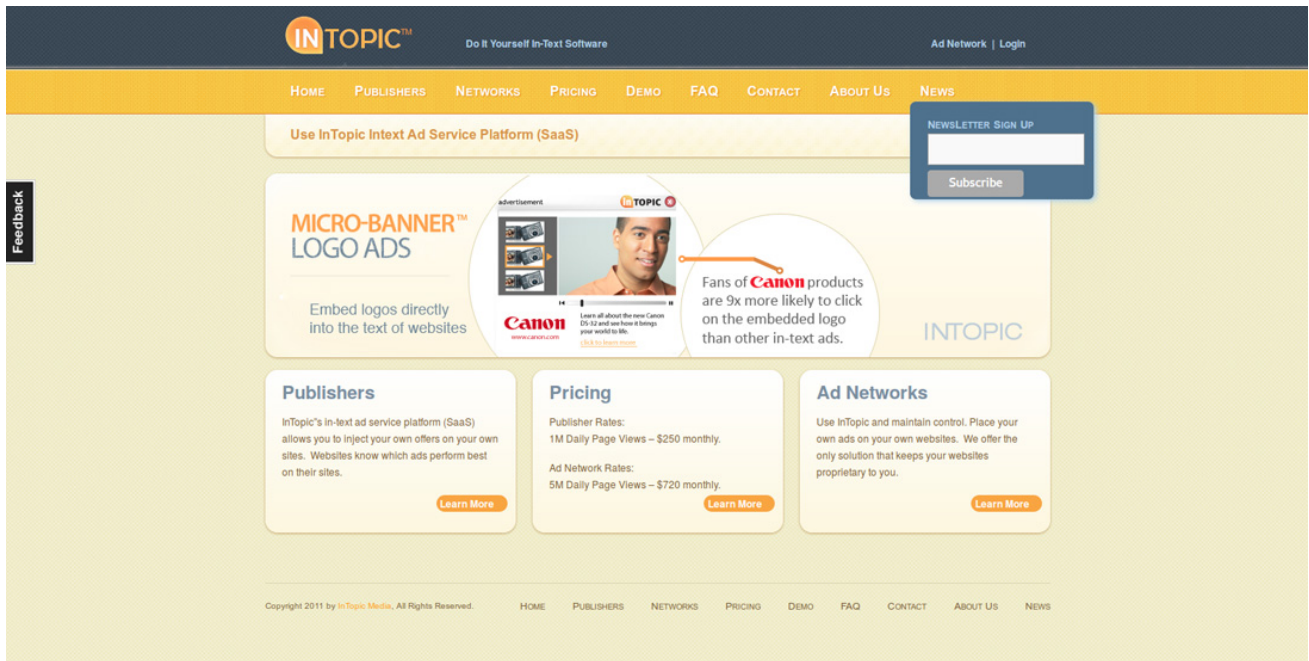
INTOPIC™

Do It Yourself In-Text Software

Ad Network | Login

Home Publishers Networks Pricing Demo FAQ Contact About Us News

Newsletter Sign Up

Subscribe

Feedback

Use InTopic Intext Ad Service Platform (SaaS)

MICRO-BANNER™ LOGO ADS

Embed logos directly into the text of websites

advertisement INTOPIC

Canon www.canon.com

Learn all about the new Canon DS-32 and see how it brings your world to life.

click to learn more

Fans of Canon products are 9x more likely to click on the embedded logo than other in-text ads.

INTOPIC

Publishers

InTopic"s in-text ad service platform (SaaS) allows you to inject your own offers on your own sites. Websites know which ads perform best on their sites.

Learn More

Pricing

Publisher Rates:
1M Daily Page Views – $250 monthly.

Ad Network Rates:
5M Daily Page Views – $720 monthly.

Learn More

Ad Networks

Use InTopic and maintain control. Place your own ads on your own websites. We offer the only solution that keeps your websites proprietary to you.

Learn More

Copyright 2011 by InTopic Media, All Rights Reserved.

Home Publishers Networks Pricing Demo FAQ Contact About Us News